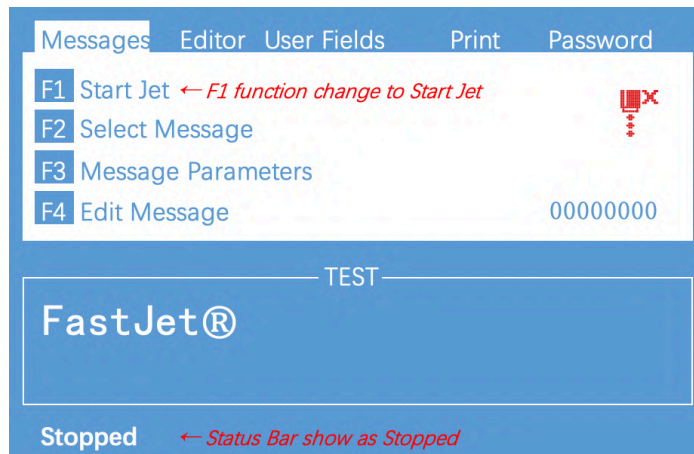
Messages Editor User Fields Print Password

F1 Start Jet ← F1 function change to Start Jet

F2 Select Message

F3 Message Parameters

F4 Edit Message 00000000

TEST

FastJet®

Stopped ← Status Bar show as Stopped